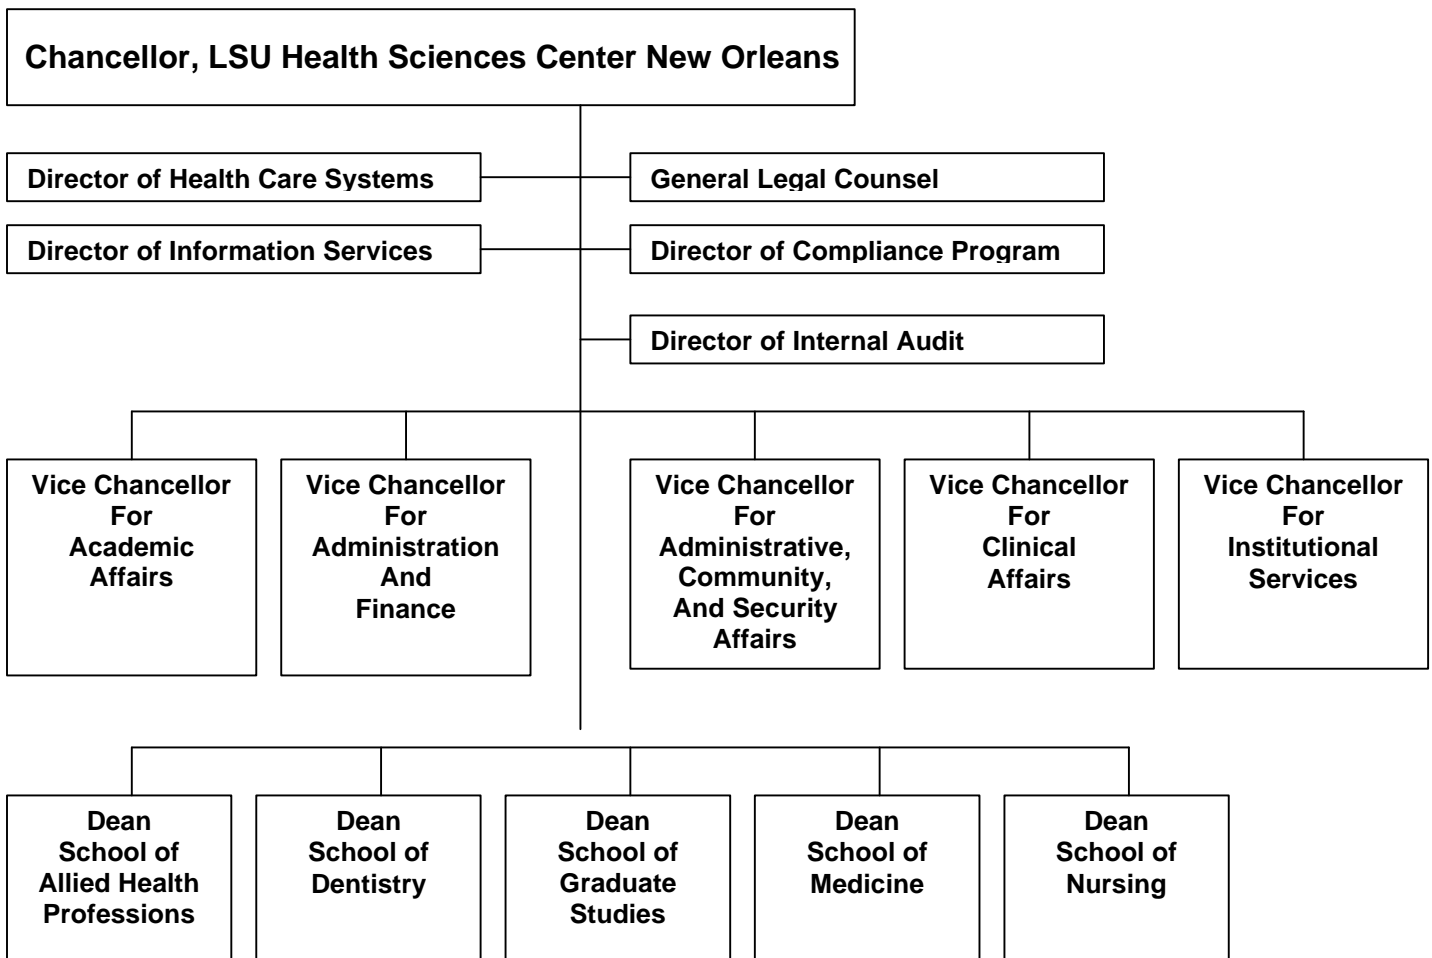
Chancellor, LSU Health Sciences Center New Orleans

Director of Health Care Systems

General Legal Counsel

Director of Information Services

Director of Compliance Program

Director of Internal Audit

Vice Chancellor For Academic Affairs

Vice Chancellor For Administration And Finance

Vice Chancellor For Administrative, Community, And Security Affairs

Vice Chancellor For Clinical Affairs

Vice Chancellor For Institutional Services

Dean School of Allied Health Professions

Dean School of Dentistry

Dean School of Graduate Studies

Dean School of Medicine

Dean School of Nursing